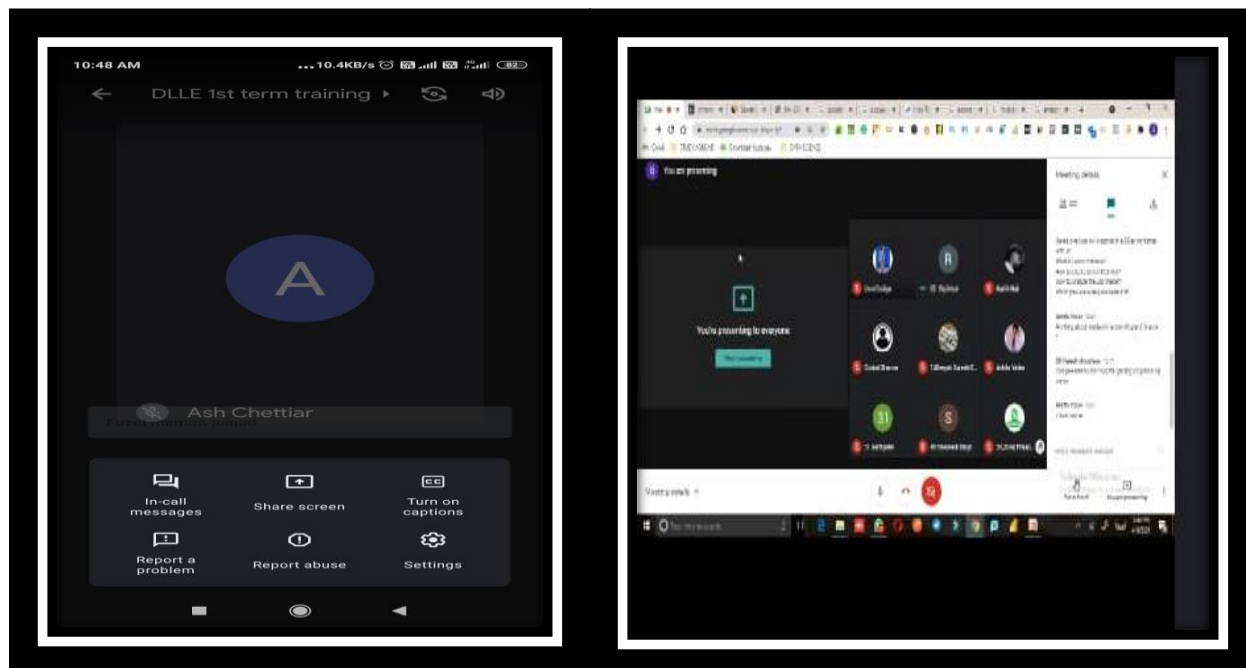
10:48 AM ...10.4KB/s 82

DLLE 1st term training

A

Ash Chettiar

Fuzel memon joined

In-call messages

Share screen

Turn on captions

Report a problem

Report abuse

Settings

You are presenting

Meeting details

You're presenting to everyone

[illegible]

R

S

Meeting details

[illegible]